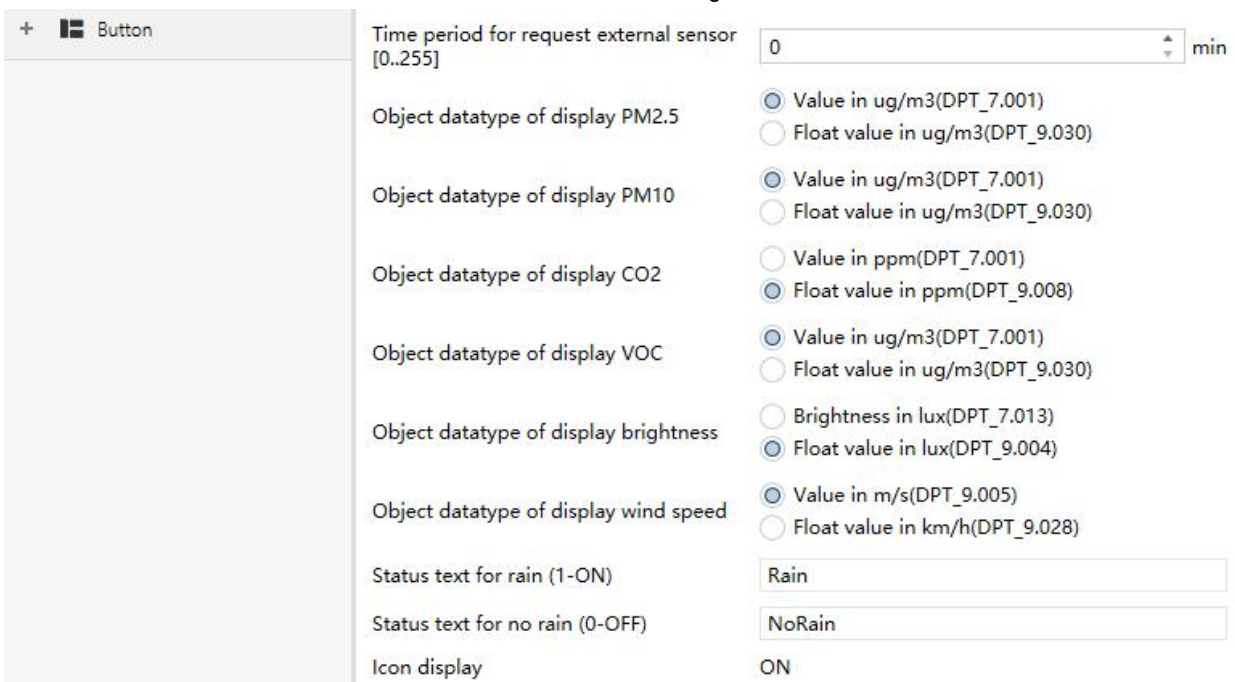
+ Button

Time period for request external sensor [0..255]
0
min

Object datatype of display PM2.5
Value in ug/m3(DPT_7.001)
Float value in ug/m3(DPT_9.030)

Object datatype of display PM10
Value in ug/m3(DPT_7.001)
Float value in ug/m3(DPT_9.030)

Object datatype of display CO2
Value in ppm(DPT_7.001)
Float value in ppm(DPT_9.008)

Object datatype of display VOC
Value in ug/m3(DPT_7.001)
Float value in ug/m3(DPT_9.030)

Object datatype of display brightness
Brightness in lux(DPT_7.013)
Float value in lux(DPT_9.004)

Object datatype of display wind speed
Value in m/s(DPT_9.005)
Float value in km/h(DPT_9.028)

Status text for rain (1-ON)
Rain

Status text for no rain (0-OFF)
NoRain

Icon display
ON